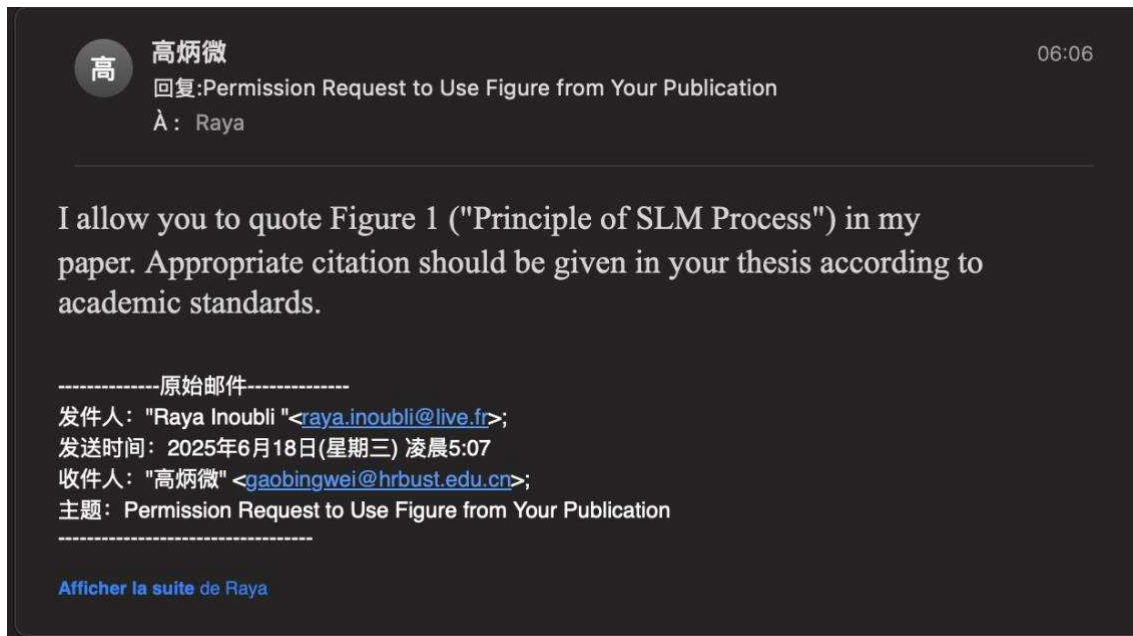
高
高炳微
回复:Permission Request to Use Figure from Your Publication
À : Raya

06:06

I allow you to quote Figure 1 ("Principle of SLM Process") in my paper. Appropriate citation should be given in your thesis according to academic standards.

--------------原始邮件--------------
发件人: "Raya Inoubli "<raya.inoubli@live.fr>;
发送时间: 2025年6月18日(星期三) 凌晨5:07
收件人: "高炳微" <gaobingwei@hrbust.edu.cn>;
主题: Permission Request to Use Figure from Your Publication
-----------------------------------

Afficher la suite de Raya